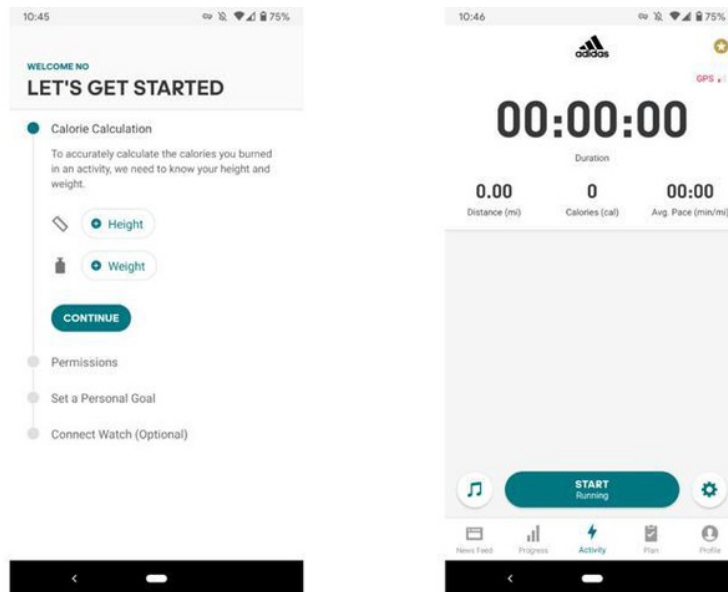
10:45

75%

WELCOME NO

LET'S GET STARTED

Calorie Calculation

To accurately calculate the calories you burned in an activity, we need to know your height and weight.

Height

Weight

CONTINUE

Permissions

Set a Personal Goal

Connect Watch (Optional)

10:46

75%

adidas

GPS

00:00:00

Duration

0.00
Distance (mi)

0
Calories (cal)

00:00
Avg. Pace (min/mi)

START
Running

News Feed
Progress
Activity
Plan
Profile